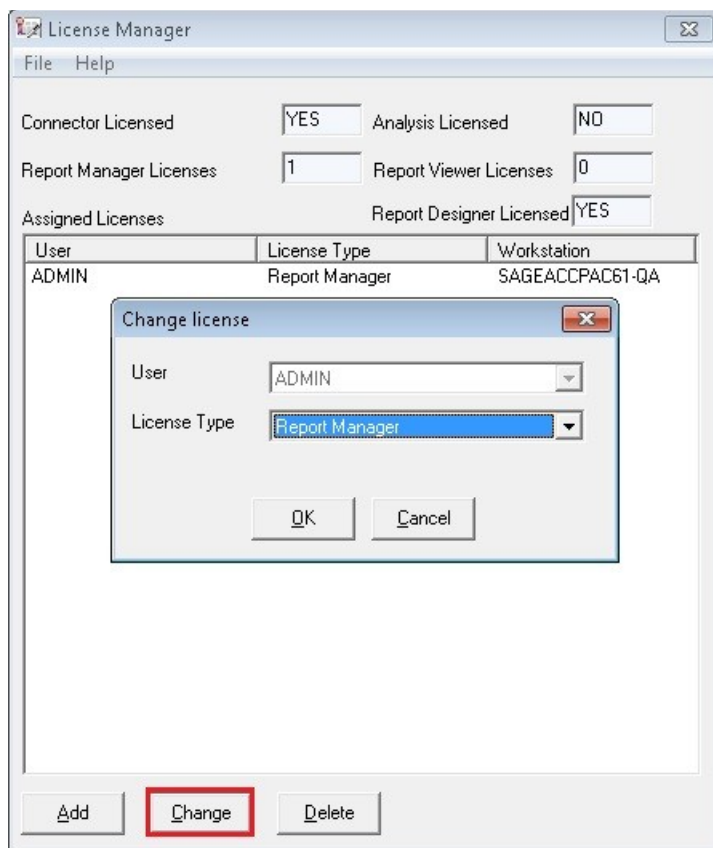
License Manager

File Help

Connector Licensed YES Analysis Licensed NO

Report Manager Licenses 1 Report Viewer Licenses 0

Assigned Licenses Report Designer Licensed YES

| User | License Type | Workstation |
|---|---|---|
| ADMIN | Report Manager | SAGEACCPAC61-QA |

Change license

User ADMIN

License Type Report Manager

OK Cancel

Add Change Delete